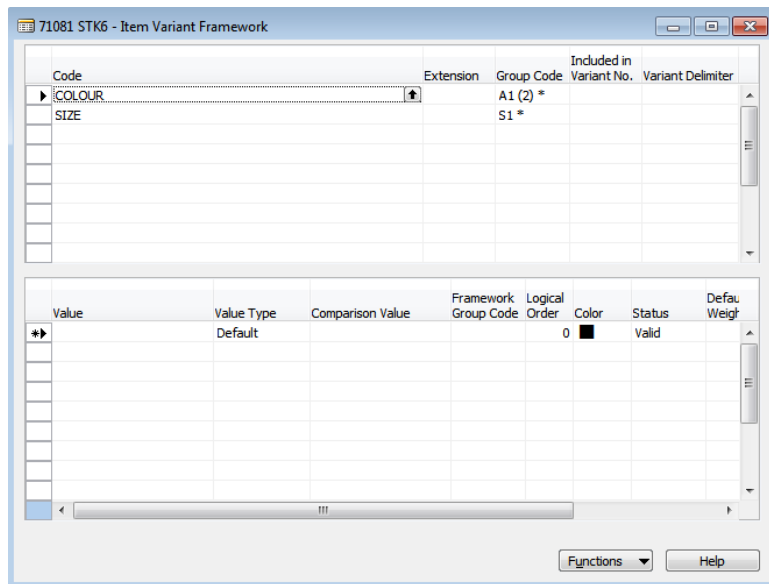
71081 STK6 - Item Variant Framework

| Code | Extension | Group Code | Included in Variant No. | Variant Delimiter |
|---|---|---|---|---|
| COLOUR | | A1 (2) * | | |
| SIZE | | S1 * | | |

| Value | Value Type | Comparison Value | Framework Group Code | Logical Order | Color | Status | Defau Weigh |
|---|---|---|---|---|---|---|---|
| | Default | | | 0 | | Valid | |

Functions

Help